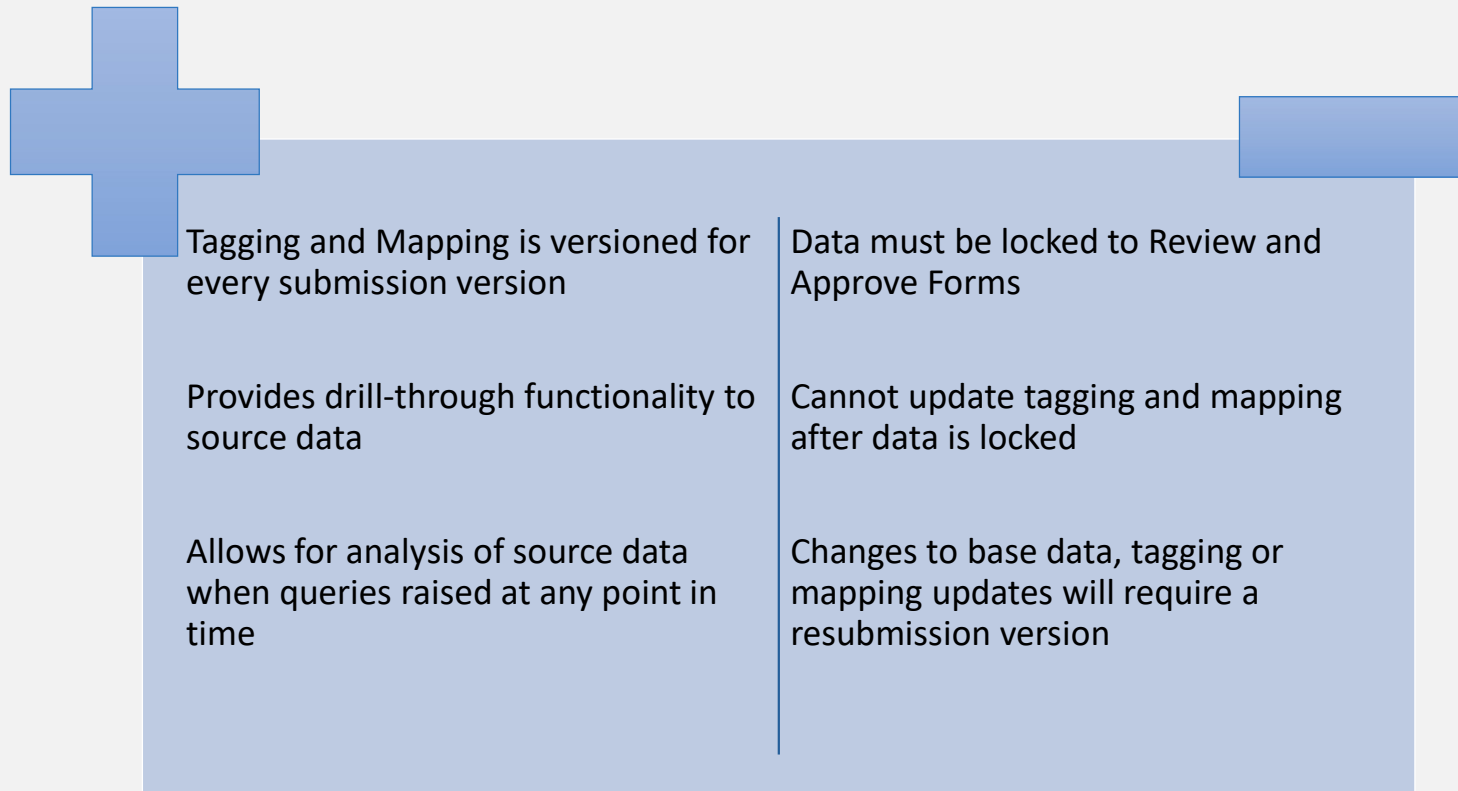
Tagging and Mapping is versioned for every submission version

Provides drill-through functionality to source data

Allows for analysis of source data when queries raised at any point in time

Data must be locked to Review and Approve Forms

Cannot update tagging and mapping after data is locked

Changes to base data, tagging or mapping updates will require a resubmission version